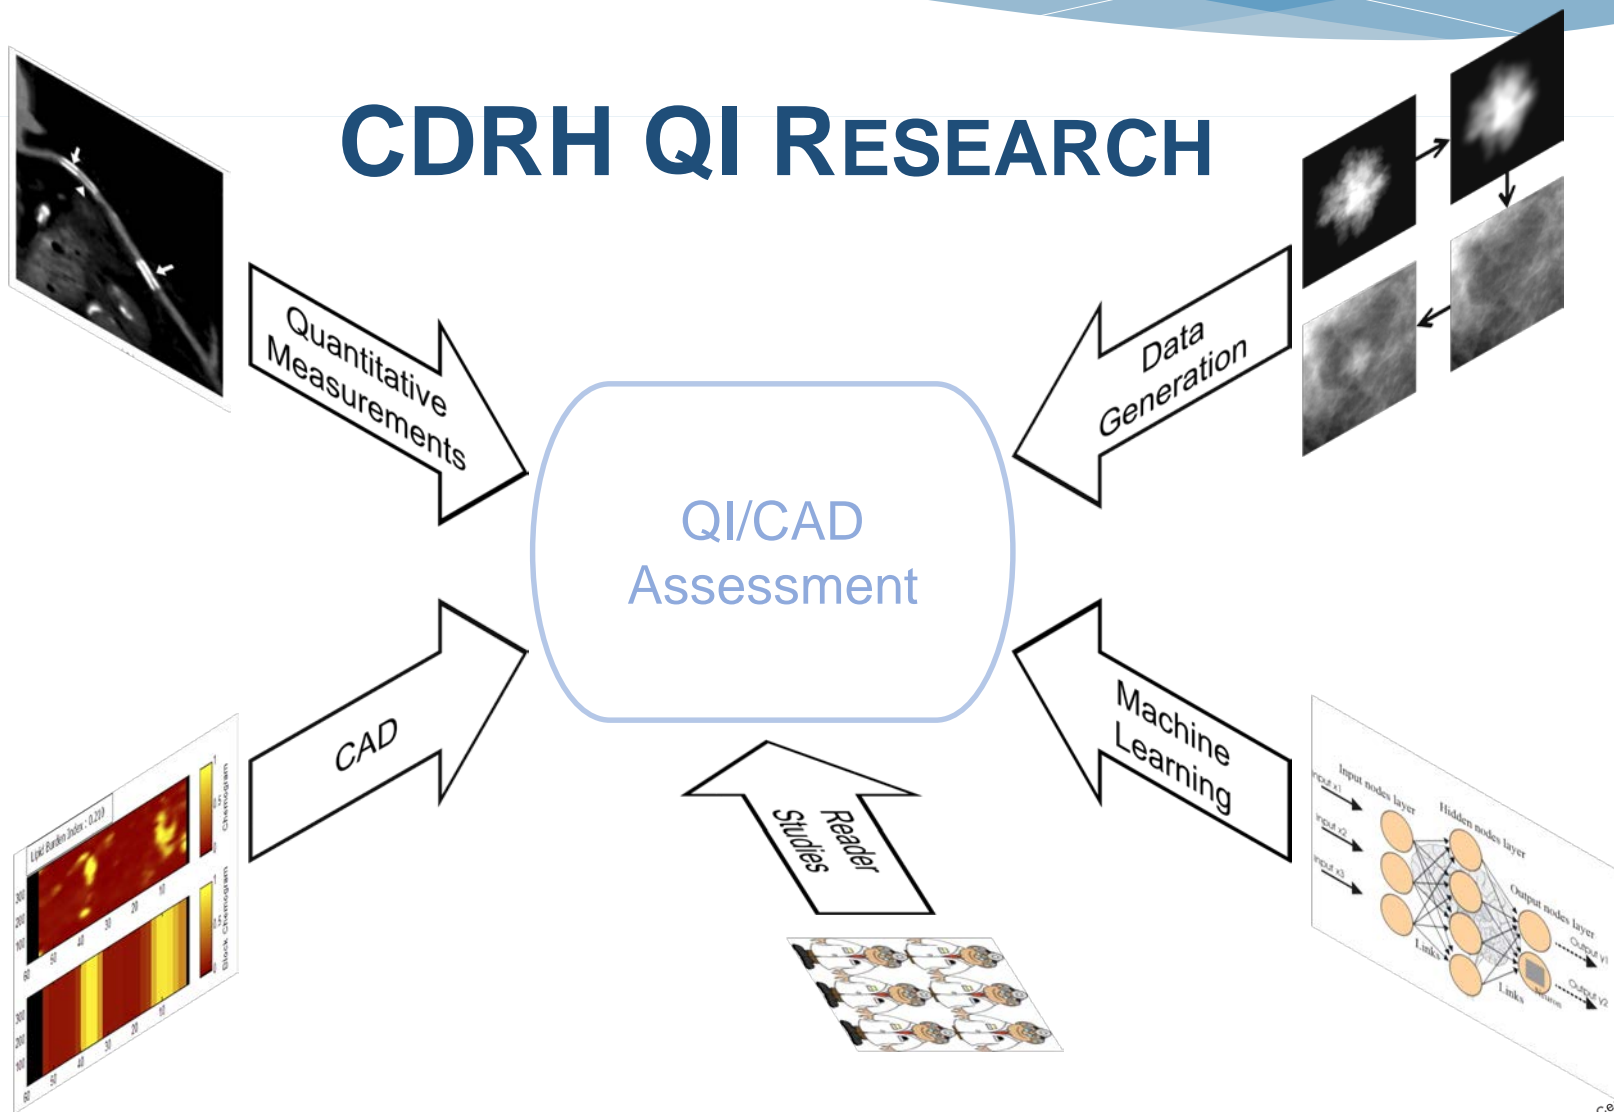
CDRH QI RESEARCH

Quantitative Measurements

Data Generation

QI/CAD Assessment

CAD

Reader Studies

Machine Learning

Lipid Burden Index : 0.219

Chemogram

Block Chemogram

Input nodes layer

Hidden nodes layer

Output nodes layer

Input x1

Input x2

Input x3

Links

Output y1

Output y2

Neuron